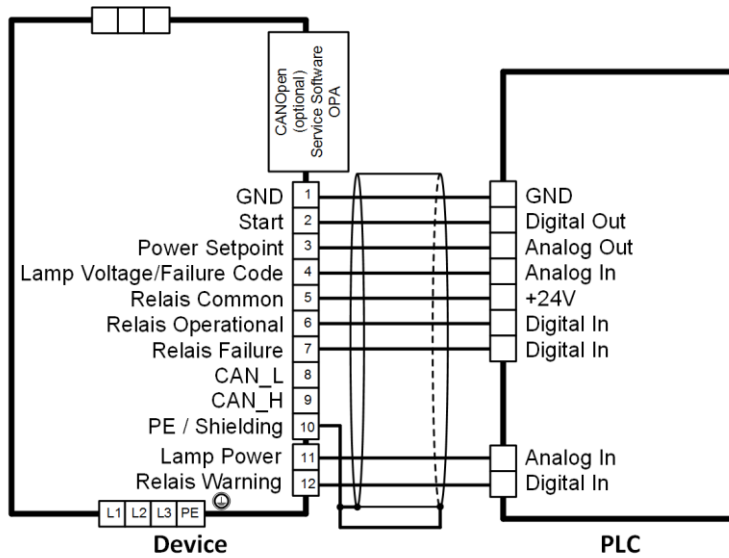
CANOpen
(optional)
Service Software
OPA

GND 1
Start 2
Power Setpoint 3
Lamp Voltage/Failure Code 4
Relais Common 5
Relais Operational 6
Relais Failure 7
CAN_L 8
CAN_H 9
PE / Shielding 10
Lamp Power 11
Relais Warning 12

L1 L2 L3 PE

Device

GND
Digital Out
Analog Out
Analog In
+24V
Digital In
Digital In

Analog In
Digital In

PLC